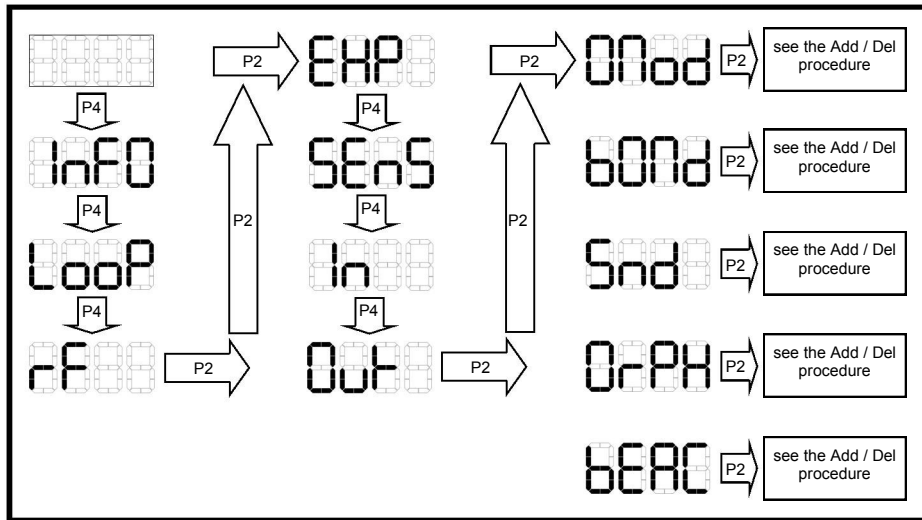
InFO

LooP

rF

EHP

SEnS

In

Out

ONod

bONd

Snd

OrPH

bEAC

P4
P4
P4
P2
P2
P4
P4
P4
P2
P2

P2 see the Add / Del procedure

P2 see the Add / Del procedure

P2 see the Add / Del procedure

P2 see the Add / Del procedure

P2 see the Add / Del procedure